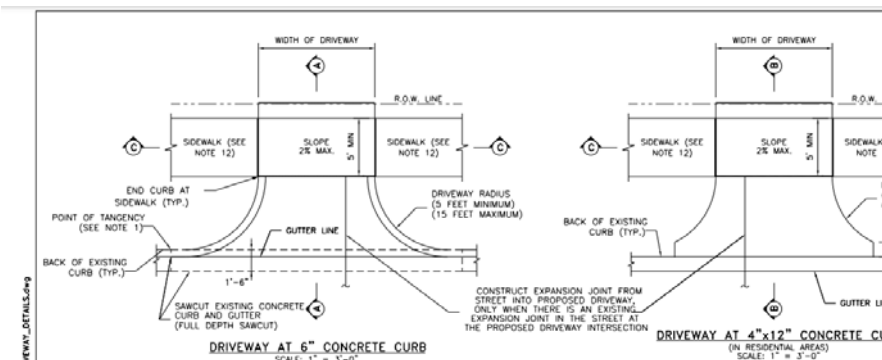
WIDTH OF DRIVEWAY

A

R.O.W. LINE

C

SIDEWALK (SEE NOTE 12)

SLOPE 2% MAX.

5' MIN

SIDEWALK (SEE NOTE 12)

C

END CURB AT SIDEWALK (TYP.)

DRIVEWAY RADIUS (5 FEET MINIMUM) (15 FEET MAXIMUM)

POINT OF TANGENCY (SEE NOTE 1)

GUTTER LINE

BACK OF EXISTING CURB (TYP.)

1'-6"

SAWCUT EXISTING CONCRETE CURB AND GUTTER (FULL DEPTH SAWCUT)

A

CONSTRUCT EXPANSION JOINT FROM STREET INTO PROPOSED DRIVEWAY, ONLY WHEN THERE IS AN EXISTING EXPANSION JOINT IN THE STREET AT THE PROPOSED DRIVEWAY INTERSECTION

DRIVEWAY AT 6" CONCRETE CURB
SCALE: 1" = 3'-0"

WIDTH OF DRIVEWAY

B

R.O.W.

C

SIDEWALK (SEE NOTE 12)

SLOPE 2% MAX.

5' MIN

SIDEWA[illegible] NOTE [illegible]

BACK OF EXISTING CURB (TYP.)

GUTTER LI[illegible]

B

DRIVEWAY AT 4"x12" CONCRETE C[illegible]
(IN RESIDENTIAL AREAS)
SCALE: 1" = 3'-0"

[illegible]VEWAY_DETAILS.dwg